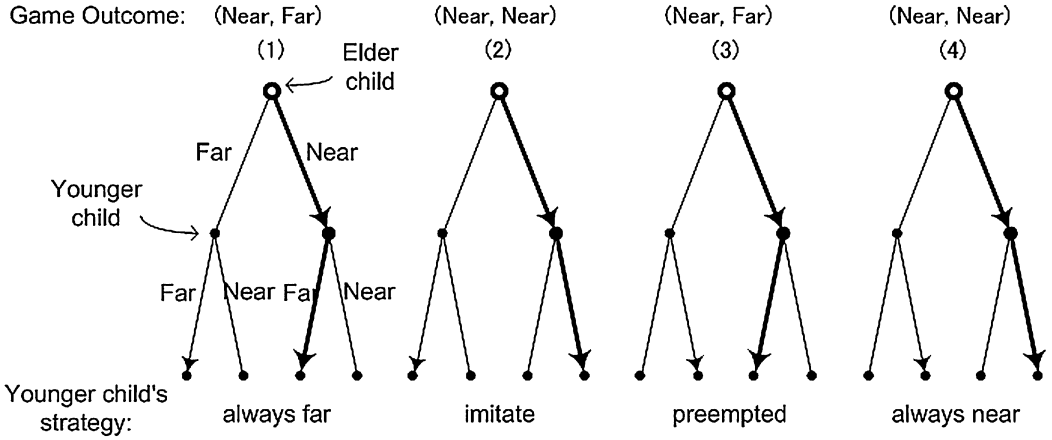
Game Outcome: (Near, Far) (Near, Near) (Near, Far) (Near, Near)

(1) (2) (3) (4)

Elder child

Far Near

Younger child

Far Near Far Near

Younger child's strategy: always far imitate preempted always near